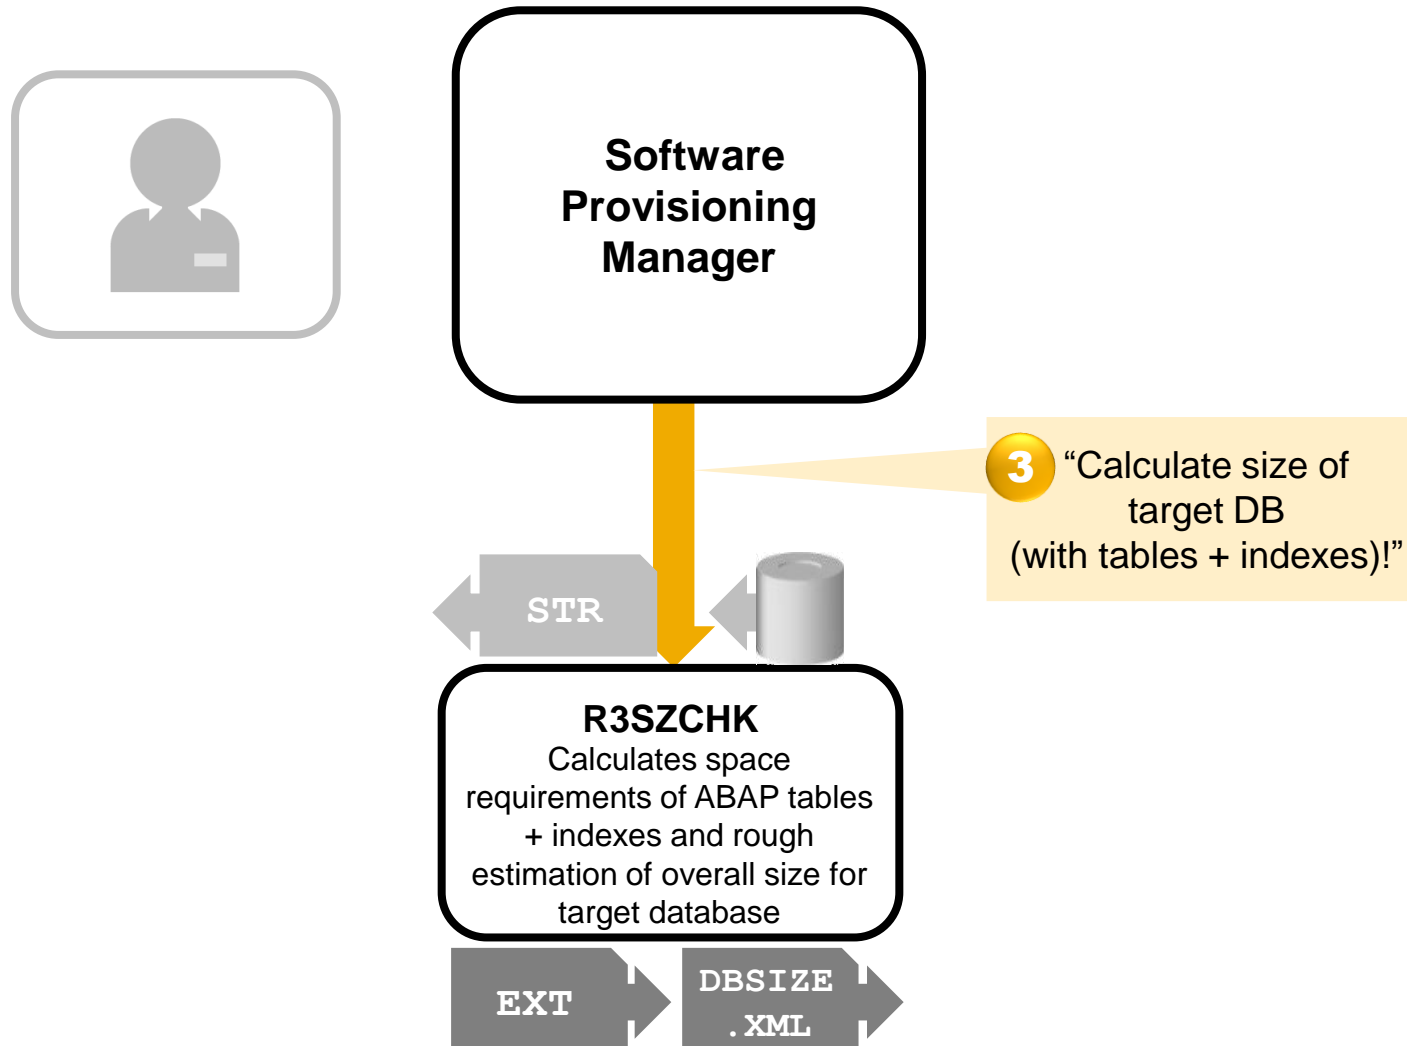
Software Provisioning Manager

3 “Calculate size of target DB (with tables + indexes)!”

STR

R3SZCHK
Calculates space requirements of ABAP tables + indexes and rough estimation of overall size for target database

EXT

DBSIZE .XML